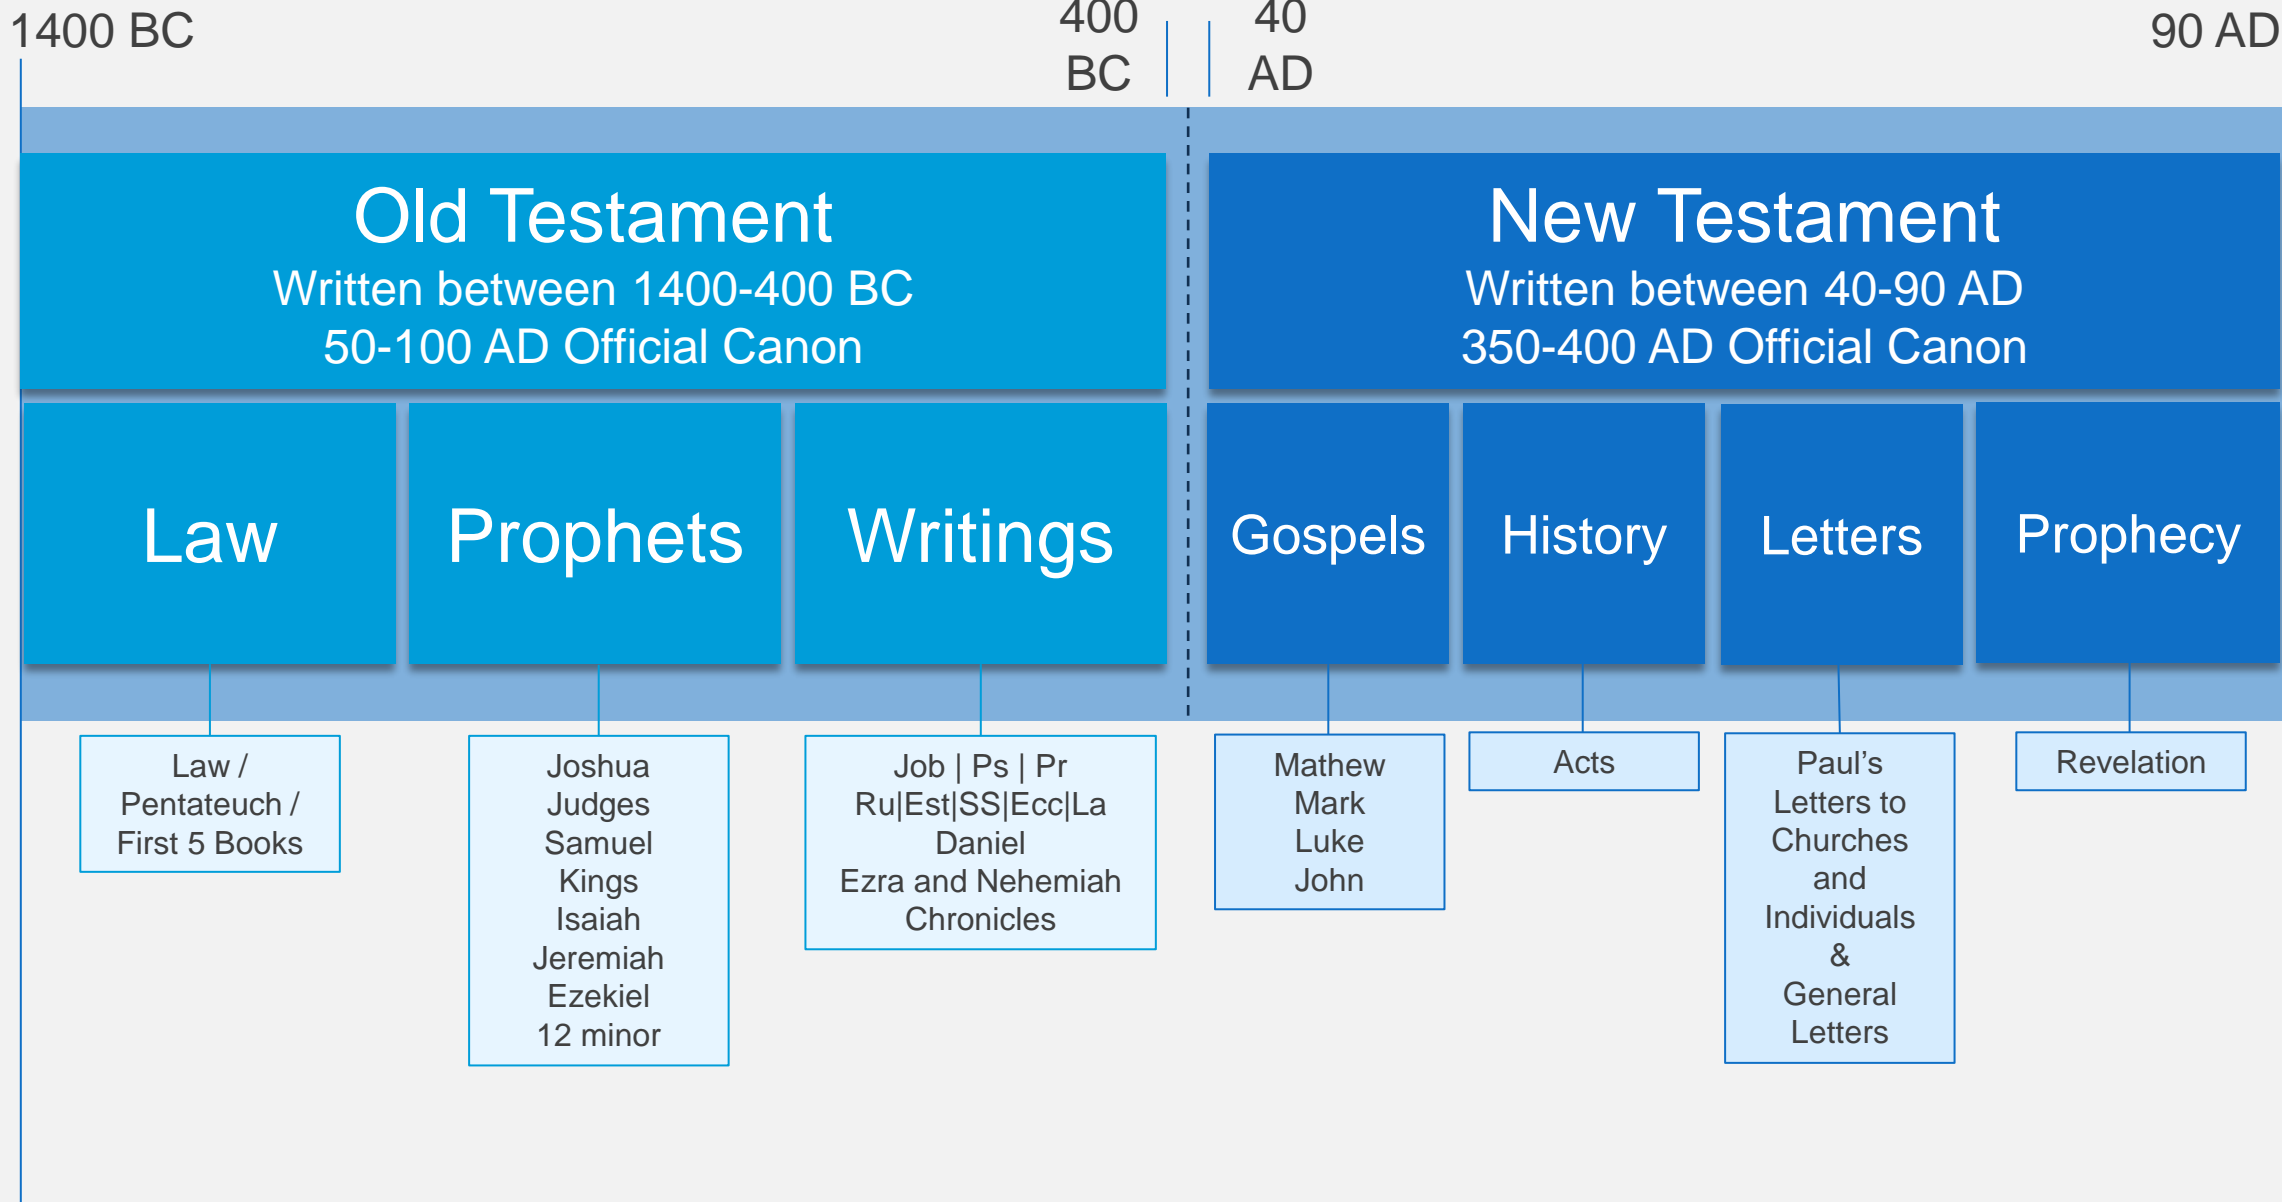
1400 BC

400 BC

40 AD

90 AD

Old Testament
Written between 1400-400 BC
50-100 AD Official Canon

New Testament
Written between 40-90 AD
350-400 AD Official Canon

Law

Prophets

Writings

Gospels

History

Letters

Prophecy

Law / Pentateuch / First 5 Books

Joshua
Judges
Samuel
Kings
Isaiah
Jeremiah
Ezekiel
12 minor

Job | Ps | Pr
Ru|Est|SS|Ecc|La
Daniel
Ezra and Nehemiah
Chronicles

Mathew
Mark
Luke
John

Acts

Paul's Letters to Churches and Individuals & General Letters

Revelation